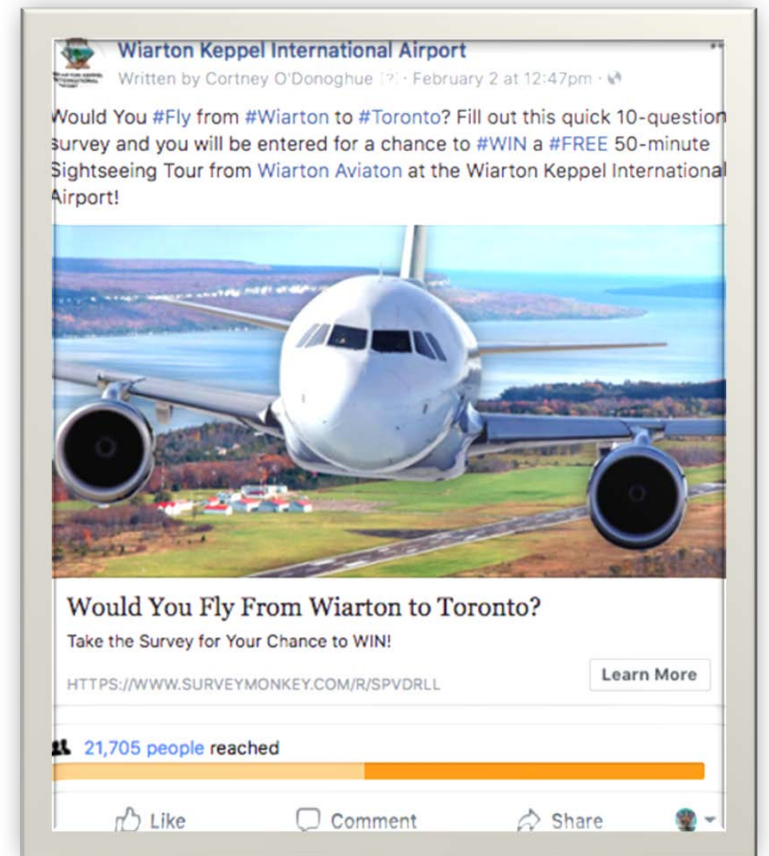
Wiarton Keppel International Airport
Written by Cortney O'Donoghue [?] · February 2 at 12:47pm ·

Would You #Fly from #Wiarton to #Toronto? Fill out this quick 10-question survey and you will be entered for a chance to #WIN a #FREE 50-minute Sightseeing Tour from Wiarton Aviaton at the Wiarton Keppel International Airport!

Would You Fly From Wiarton to Toronto?
Take the Survey for Your Chance to WIN!
HTTPS://WWW.SURVEYMONKEY.COM/R/SPVDRLL
Learn More

21,705 people reached

Like Comment Share